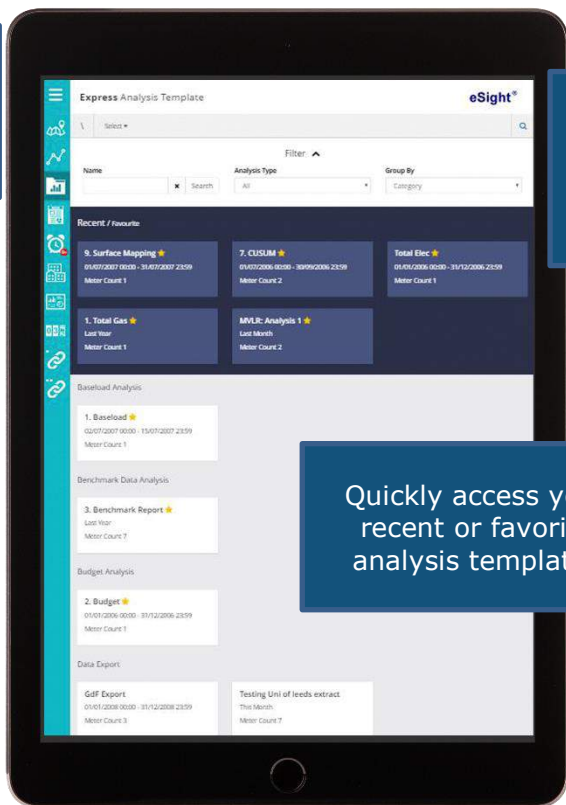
Express Analysis Template

eSight®

\ Select ▾

Filter ^

Name

× Search

Analysis Type

All

Group By

Category

Recent / Favourite

9. Surface Mapping ★
01/07/2007 00:00 - 31/07/2007 23:59
Meter Count 1

7. CUSUM ★
01/07/2006 00:00 - 30/09/2006 23:59
Meter Count 2

Total Elec ★
01/01/2006 00:00 - 31/12/2006 23:59
Meter Count 1

1. Total Gas ★
Last Year
Meter Count 1

MVLR: Analysis 1 ★
Last Month
Meter Count 2

Baseload Analysis

1. Baseload ★
02/07/2007 00:00 - 15/07/2007 23:59
Meter Count 1

Benchmark Data Analysis

3. Benchmark Report ★
Last Year
Meter Count 7

Budget Analysis

2. Budget ★
01/01/2006 00:00 - 31/12/2006 23:59
Meter Count 1

Data Export

GdF Export
01/01/2008 00:00 - 31/12/2008 23:59
Meter Count 3

Testing Uni of leeds extract
This Month
Meter Count 7

Quickly access y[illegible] recent or favori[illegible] analysis templat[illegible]